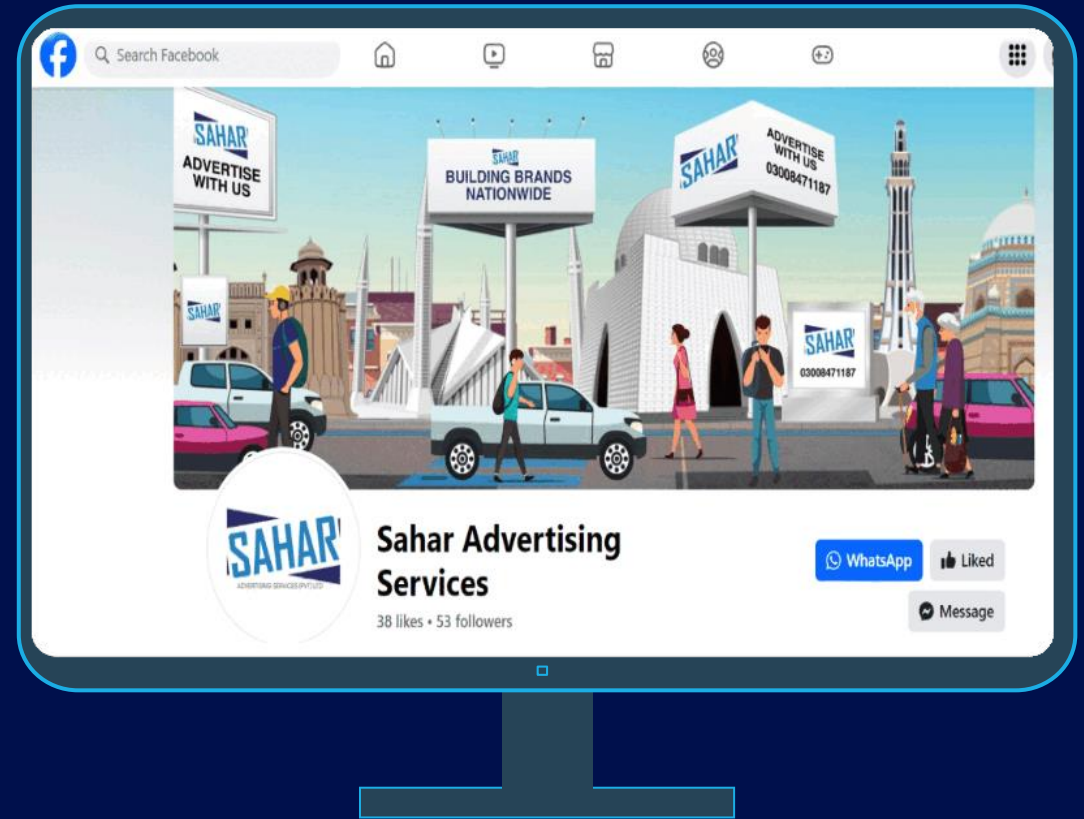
Search Facebook

SAHAR
ADVERTISE WITH US

SAHAR
BUILDING BRANDS NATIONWIDE

SAHAR
ADVERTISE WITH US
03008471187

SAHAR

SAHAR
03008471187

SAHAR
ADVERTISING SERVICES (PVT) LTD

Sahar Advertising Services

38 likes • 53 followers

WhatsApp

Liked

Message